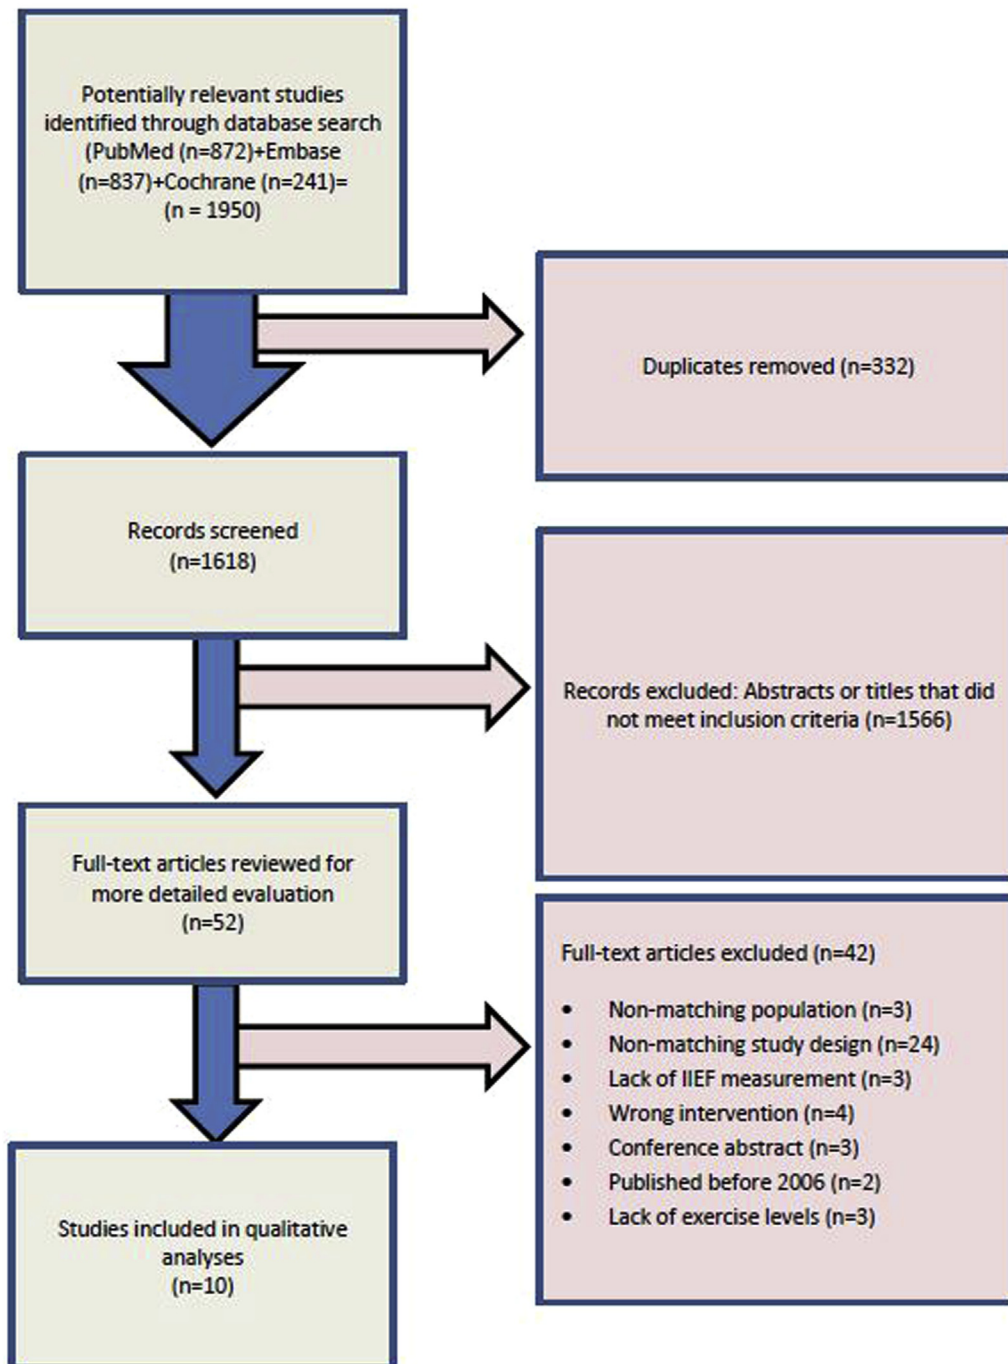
Potentially relevant studies identified through database search (PubMed (n=872)+Embase (n=837)+Cochrane (n=241)= (n = 1950)

Duplicates removed (n=332)

Records screened (n=1618)

Records excluded: Abstracts or titles that did not meet inclusion criteria (n=1566)

Full-text articles reviewed for more detailed evaluation (n=52)

Full-text articles excluded (n=42)

- Non-matching population (n=3)
- Non-matching study design (n=24)
- Lack of IIEF measurement (n=3)
- Wrong intervention (n=4)
- Conference abstract (n=3)
- Published before 2006 (n=2)
- Lack of exercise levels (n=3)

Studies included in qualitative analyses (n=10)